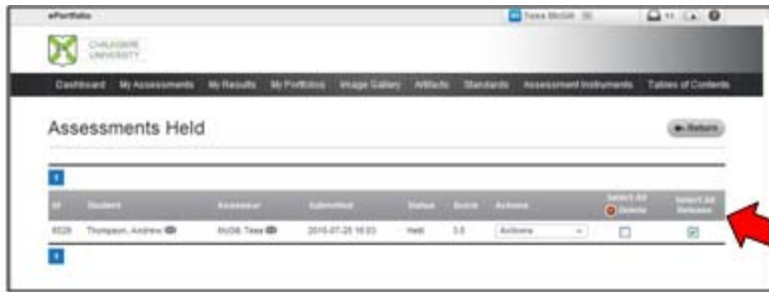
ePortfolio

Tesa McGill

CHALLENGE UNIVERSITY

Dashboard My Assessments My Results My Portfolios Image Gallery Artifacts Standards Assessment Instruments Tables of Contents

Assessments Held

Return

1

| Id | Student | Assessor | Submitted | Status | Score | Actions | Select All Delete | Select All Release |
|---|---|---|---|---|---|---|---|---|
| 6026 | Thompson, Andrew | McGill, Tesa | 2010-07-25 16:03 | Held | 3.0 | Actions | | |

1